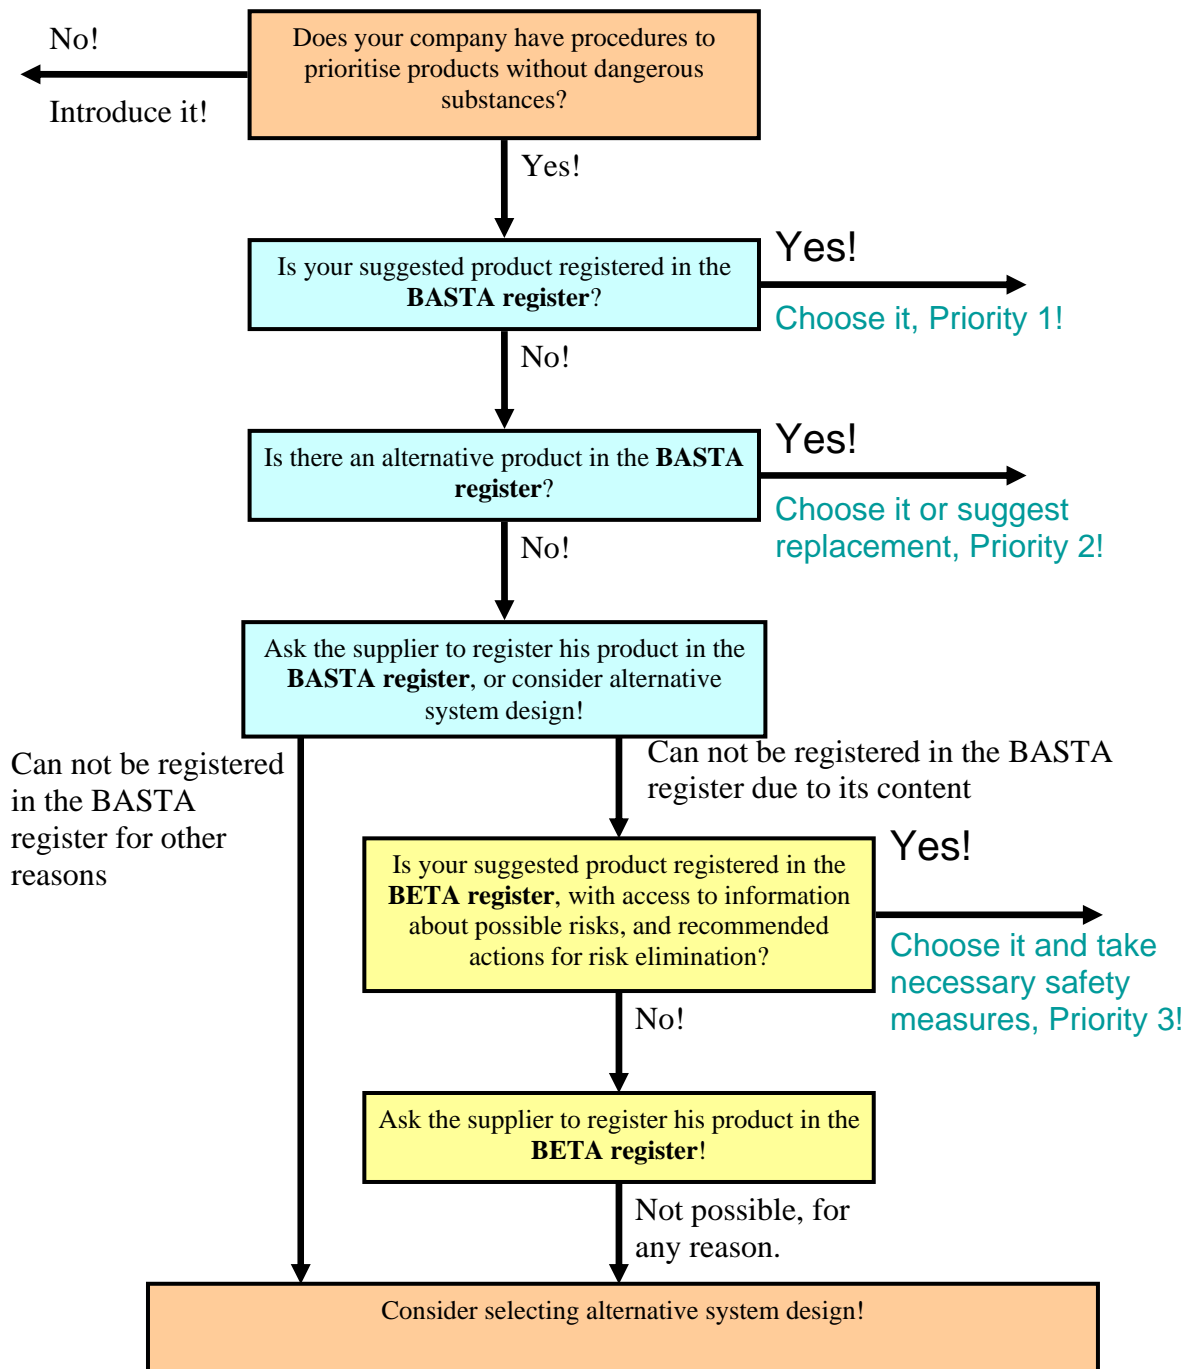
Does your company have procedures to prioritise products without dangerous substances?

No!

Introduce it!

Yes!

Is your suggested product registered in the **BASTA register**?

Yes!

Choose it, Priority 1!

No!

Is there an alternative product in the **BASTA register**?

Yes!

Choose it or suggest replacement, Priority 2!

No!

Ask the supplier to register his product in the **BASTA register**, or consider alternative system design!

Can not be registered in the BASTA register for other reasons

Can not be registered in the BASTA register due to its content

Is your suggested product registered in the **BETA register**, with access to information about possible risks, and recommended actions for risk elimination?

Yes!

Choose it and take necessary safety measures, Priority 3!

No!

Ask the supplier to register his product in the **BETA register**!

Not possible, for any reason.

Consider selecting alternative system design!